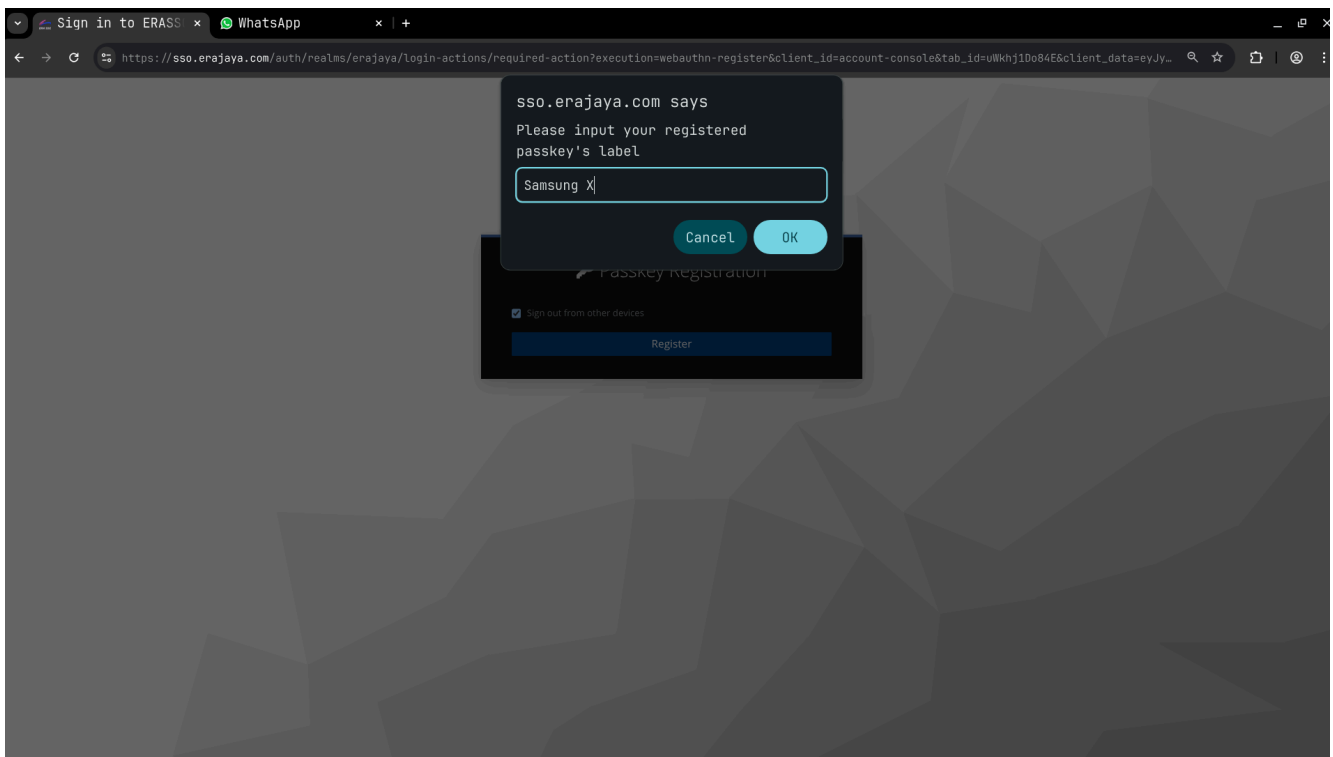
Sign in to ERASS
WhatsApp
https://sso.erajaya.com/auth/realms/erajaya/login-actions/required-action?execution=webauthn-register&client_id=account-console&tab_id=uWkhj1Do84E&client_data=eyJy…

sso.erajaya.com says
Please input your registered passkey's label
Samsung X
Cancel
OK

Passkey Registration
Sign out from other devices
Register